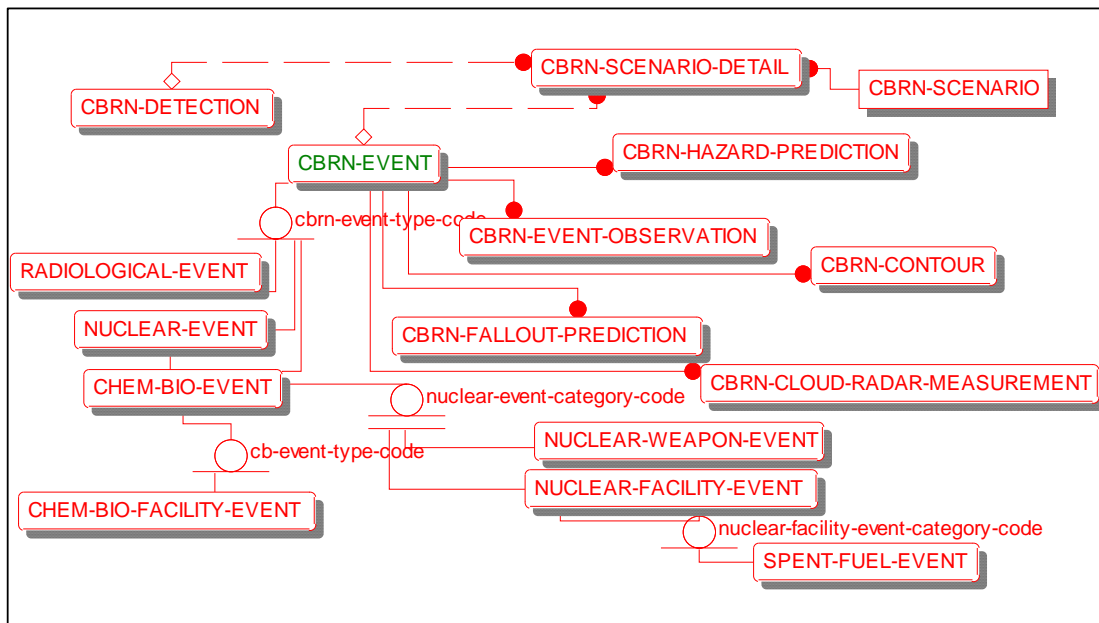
CBRN-SCENARIO-DETAIL
CBRN-SCENARIO
CBRN-DETECTION
CBRN-EVENT
CBRN-HAZARD-PREDICTION
cbrn-event-type-code
CBRN-EVENT-OBSERVATION
RADIOLOGICAL-EVENT
CBRN-CONTOUR
NUCLEAR-EVENT
CBRN-FALLOUT-PREDICTION
CHEM-BIO-EVENT
CBRN-CLOUD-RADAR-MEASUREMENT
nuclear-event-category-code
NUCLEAR-WEAPON-EVENT
cb-event-type-code
NUCLEAR-FACILITY-EVENT
CHEM-BIO-FACILITY-EVENT
nuclear-facility-event-category-code
SPENT-FUEL-EVENT